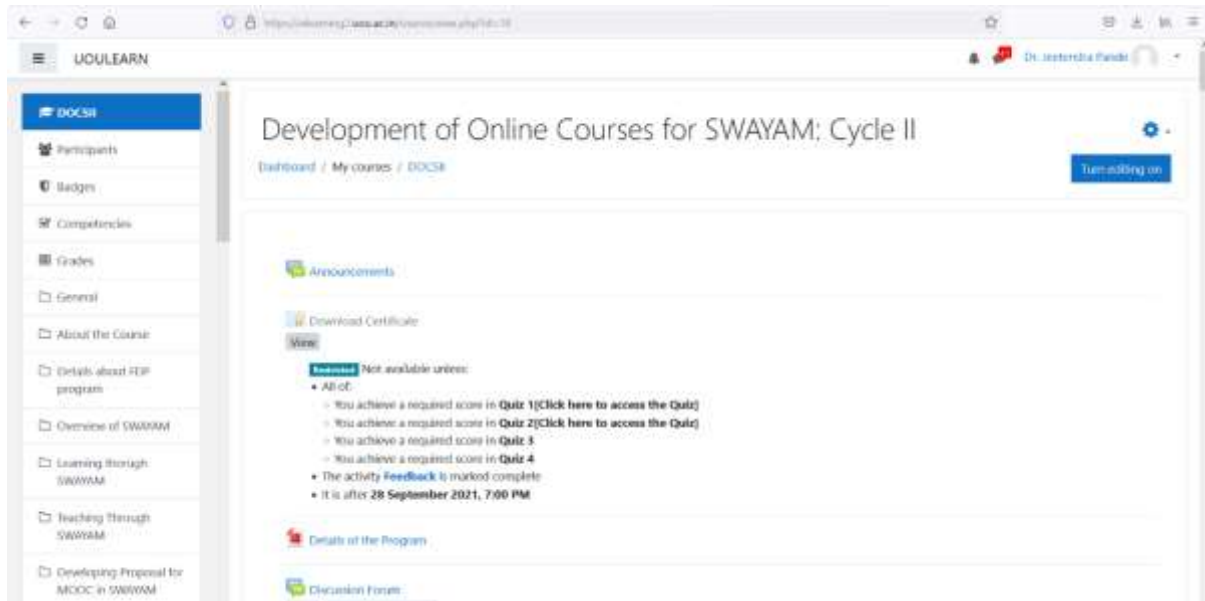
UOULEARN

Dr. Jeetendra Pande

DOCSR

Participants

Badges

Competencies

Grades

General

About the Course

Details about FDP program

Overview of SWAYAM

Learning through SWAYAM

Teaching Through SWAYAM

Developing Proposal for MOOC in SWAYAM

Development of Online Courses for SWAYAM: Cycle II

Dashboard / My courses / DOCSR

Turn editing on

Announcements

Download Certificate

View

Restricted Not available unless:

• All of:

◦ You achieve a required score in **Quiz 1(Click here to access the Quiz)**

◦ You achieve a required score in **Quiz 2(Click here to access the Quiz)**

◦ You achieve a required score in **Quiz 3**

◦ You achieve a required score in **Quiz 4**

• The activity **Feedback** is marked complete

• It is after **28 September 2021, 7:00 PM**

Details of the Program

Discussion Forum